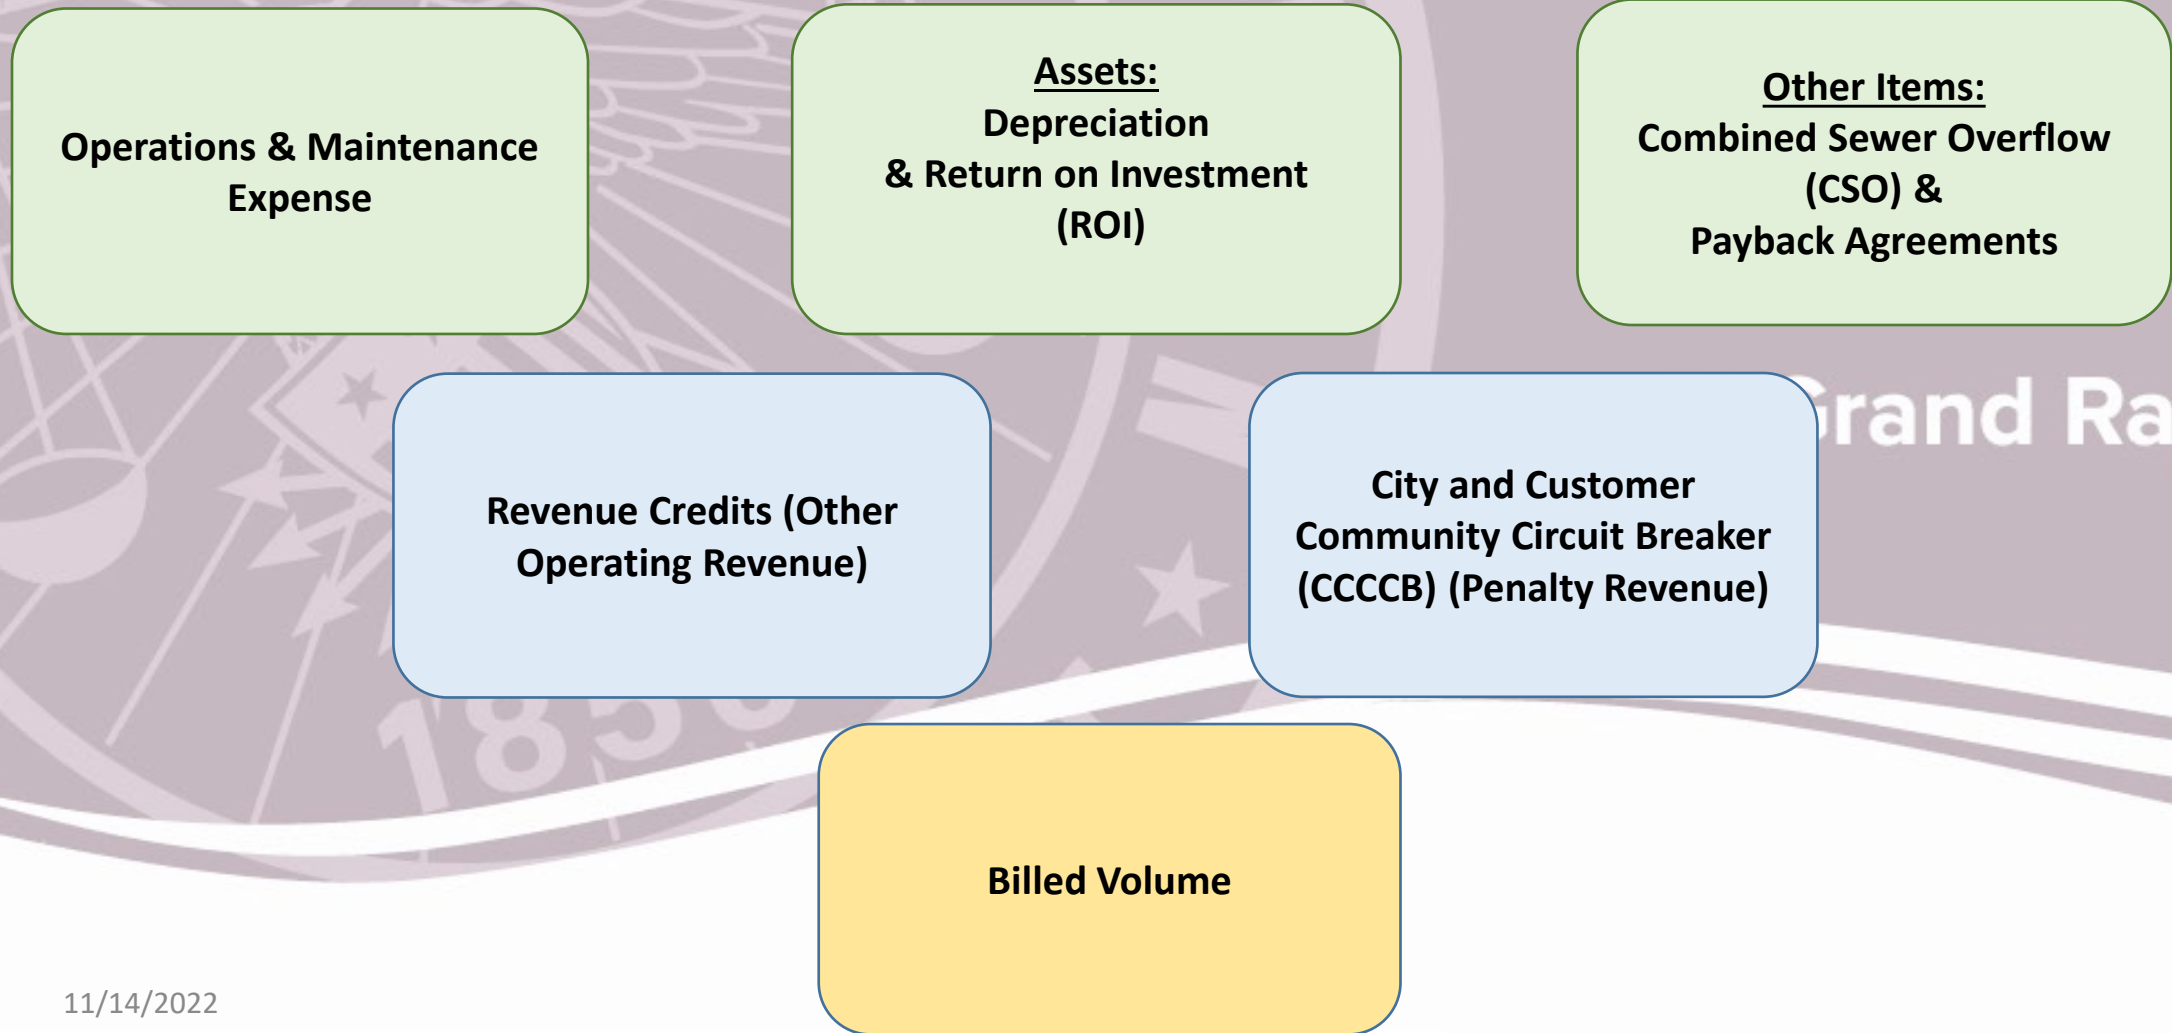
Operations & Maintenance Expense

Assets:
Depreciation
& Return on Investment (ROI)

Other Items:
Combined Sewer Overflow (CSO) &
Payback Agreements

Grand Ra

Revenue Credits (Other Operating Revenue)

City and Customer Community Circuit Breaker (CCCCB) (Penalty Revenue)

185

Billed Volume

11/14/2022